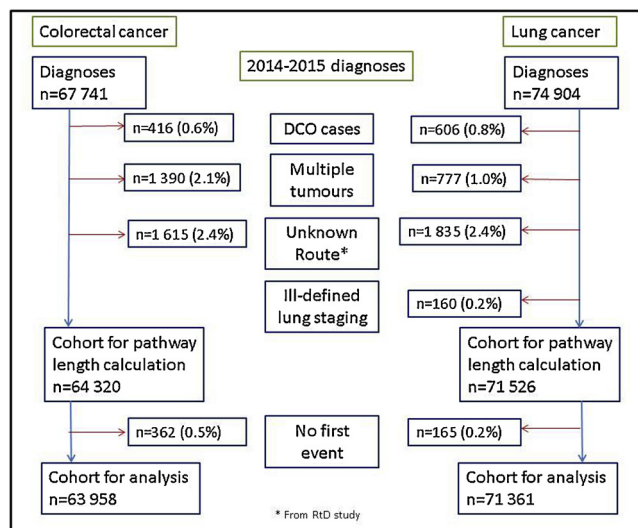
Colorectal cancer

Lung cancer

2014-2015 diagnoses

Diagnoses
n=67 741

Diagnoses
n=74 904

n=416 (0.6%)

DCO cases

n=606 (0.8%)

n=1 390 (2.1%)

Multiple tumours

n=777 (1.0%)

n=1 615 (2.4%)

Unknown Route*

n=1 835 (2.4%)

Ill-defined lung staging

n=160 (0.2%)

Cohort for pathway length calculation
n=64 320

Cohort for pathway length calculation
n=71 526

n=362 (0.5%)

No first event

n=165 (0.2%)

Cohort for analysis
n=63 958

Cohort for analysis
n=71 361

* From RtD study